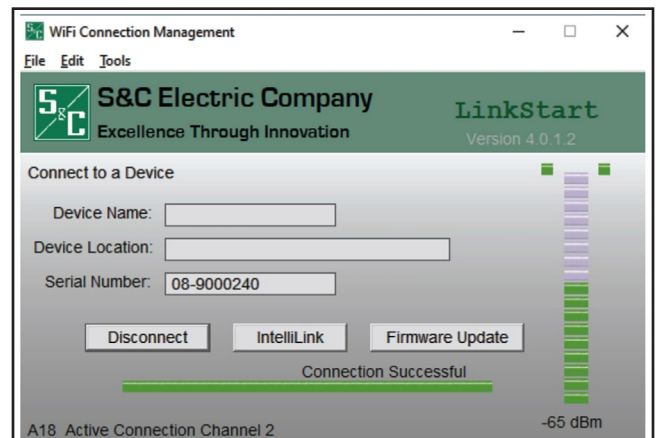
WiFi Connection Management

File Edit Tools

S&C Electric Company
Excellence Through Innovation

LinkStart
Version 4.0.1.2

Connect to a Device

Device Name:

Device Location:

Serial Number: 08-9000240

Disconnect IntelliLink Firmware Update

Connection Successful

-65 dBm

A18 Active Connection Channel 2